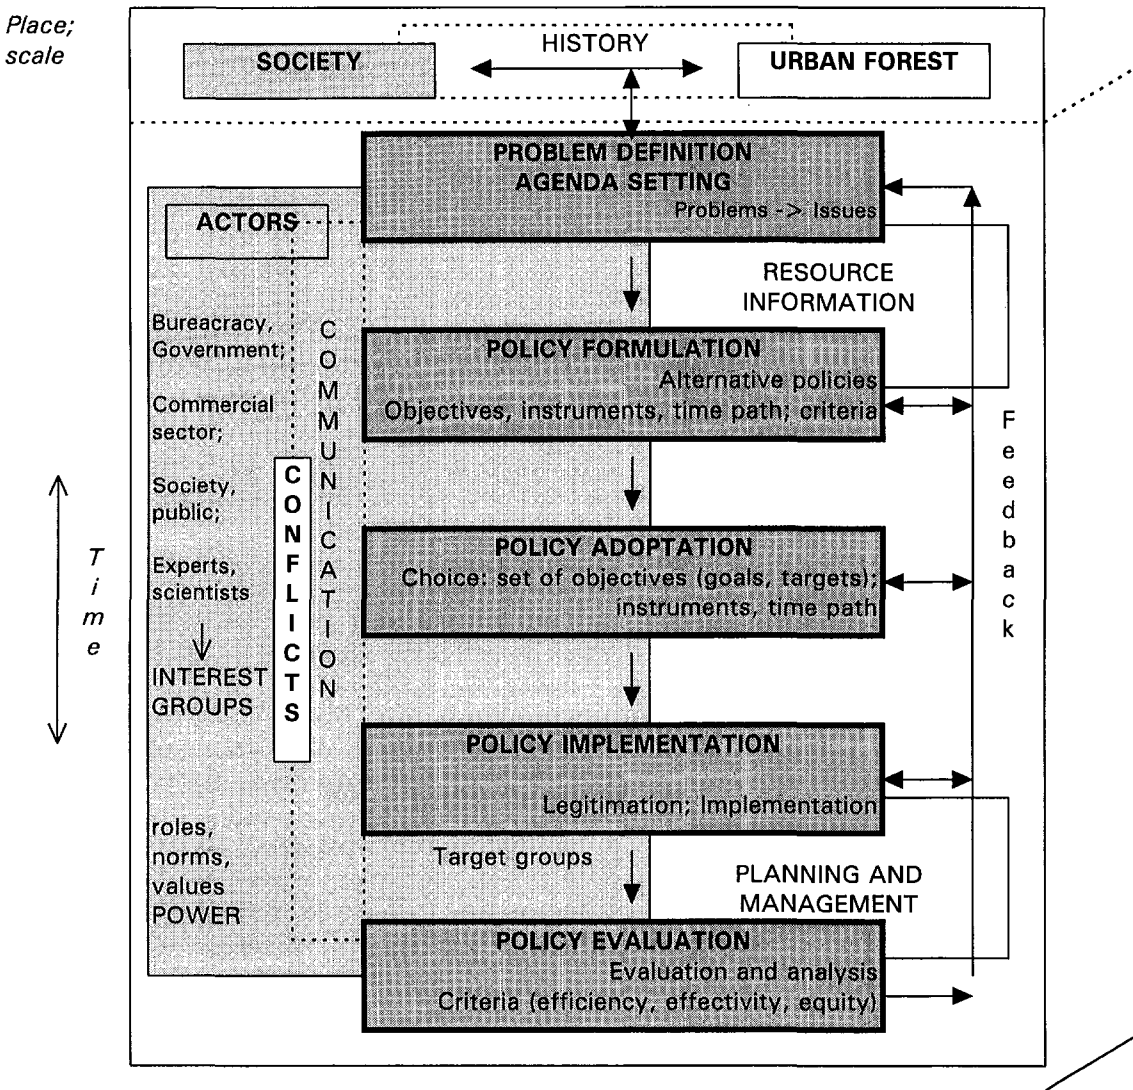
Place; scale

SOCIETY

HISTORY

URBAN FOREST

PROBLEM DEFINITION
AGENDA SETTING
Problems -> Issues

ACTORS

RESOURCE INFORMATION

Bureacracy, Government;

Commercial sector;

Society, public;

Experts, scientists

INTEREST GROUPS

COMMUNICATION

CONFLICTS

POLICY FORMULATION
Alternative policies
Objectives, instruments, time path; criteria

Feedback

Time

POLICY ADOPTATION
Choice: set of objectives (goals, targets); instruments, time path

POLICY IMPLEMENTATION
Legitimation; Implementation

roles, norms, values POWER

Target groups

PLANNING AND MANAGEMENT

POLICY EVALUATION
Evaluation and analysis
Criteria (efficiency, effectivity, equity)